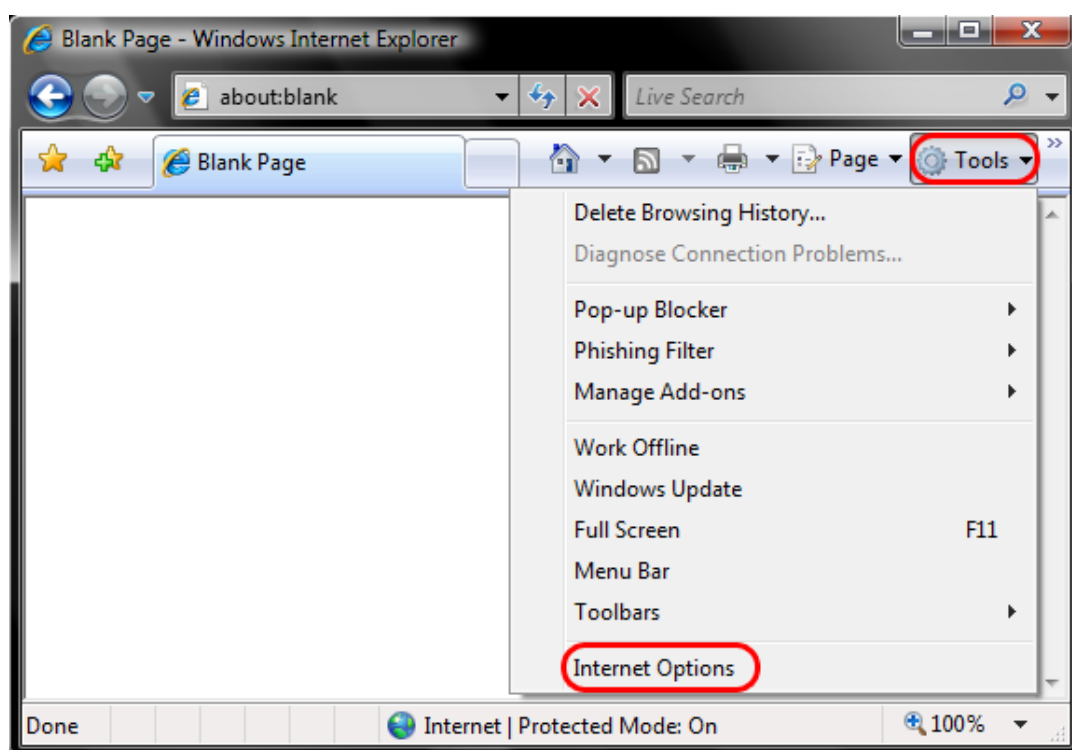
Blank Page - Windows Internet Explorer

about:blank

Live Search

Blank Page

Page

Tools

Delete Browsing History...

Diagnose Connection Problems...

Pop-up Blocker

Phishing Filter

Manage Add-ons

Work Offline

Windows Update

Full Screen F11

Menu Bar

Toolbars

Internet Options

Done

Internet | Protected Mode: On

100%